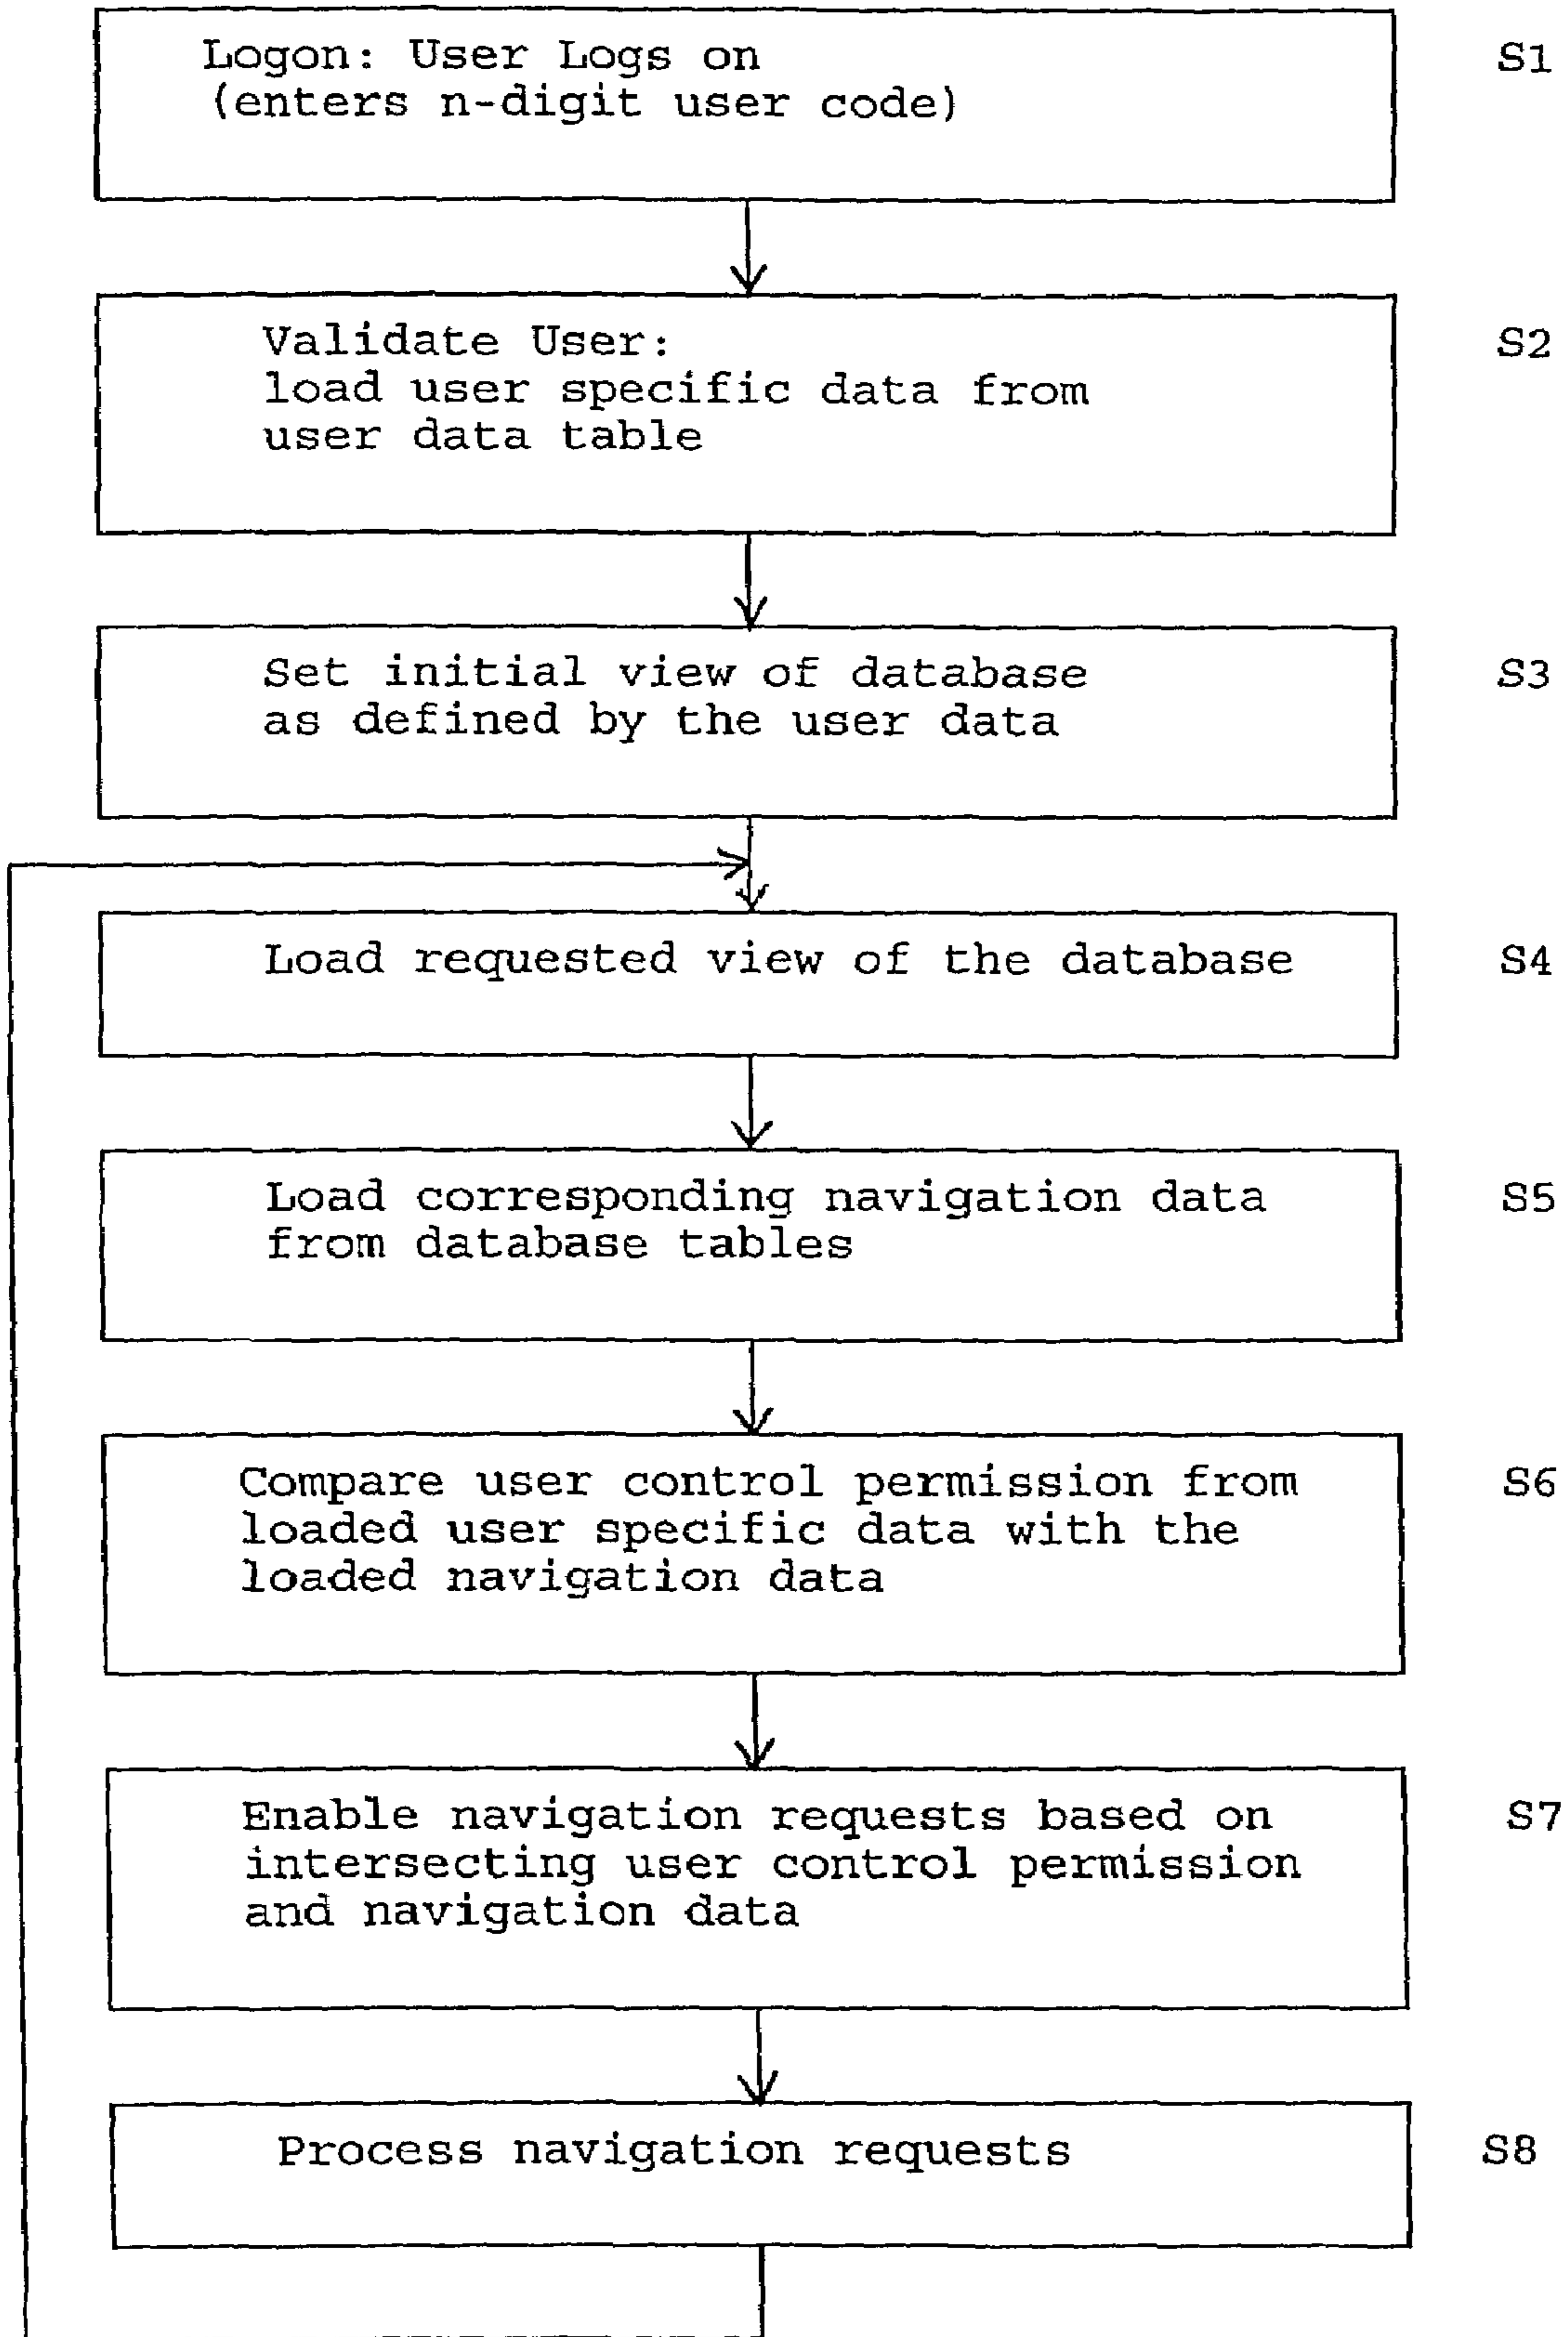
Logon: User Logs on (enters n-digit user code)

S1

Validate User: load user specific data from user data table

S2

Set initial view of database as defined by the user data

S3

Load requested view of the database

S4

Load corresponding navigation data from database tables

S5

Compare user control permission from loaded user specific data with the loaded navigation data

S6

Enable navigation requests based on intersecting user control permission and navigation data

S7

Process navigation requests

S8